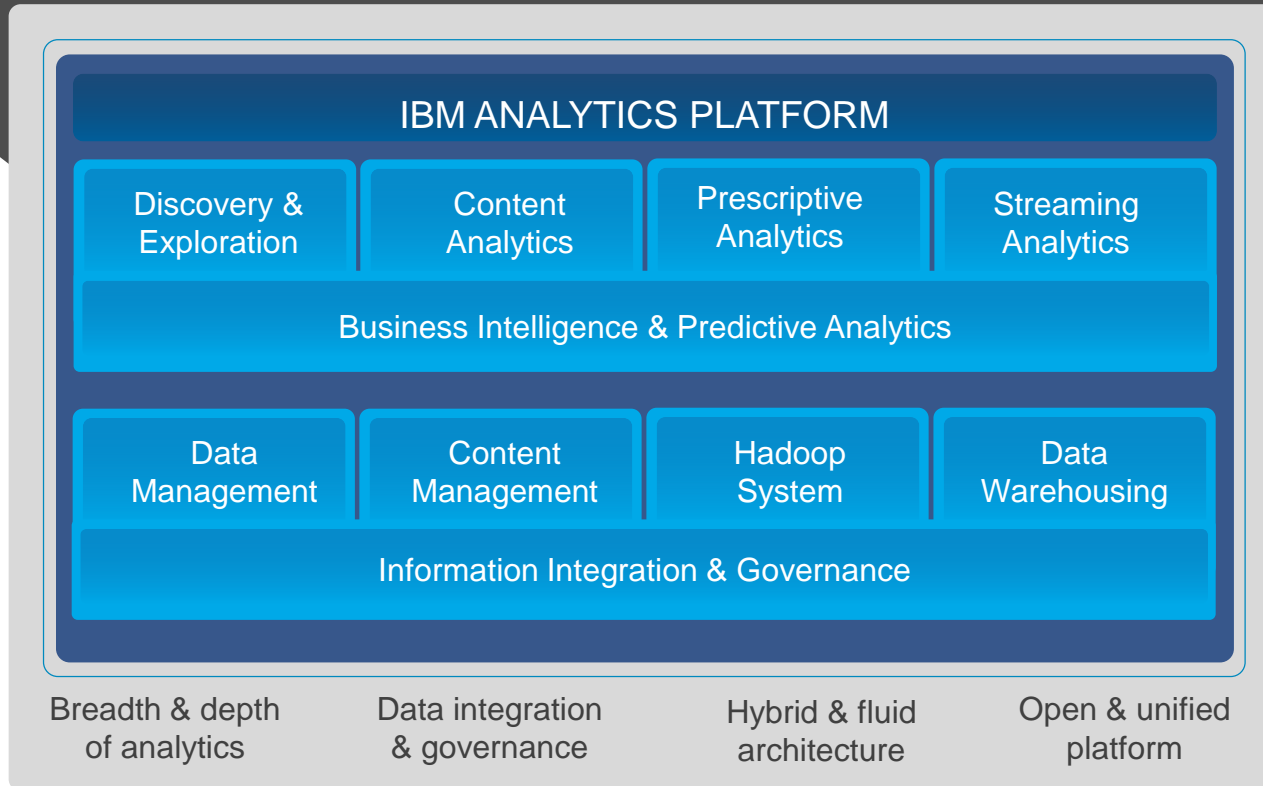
IBM ANALYTICS PLATFORM

Discovery & Exploration

Content Analytics

Prescriptive Analytics

Streaming Analytics

Business Intelligence & Predictive Analytics

Data Management

Content Management

Hadoop System

Data Warehousing

Information Integration & Governance

Breadth & depth of analytics

Data integration & governance

Hybrid & fluid architecture

Open & unified platform